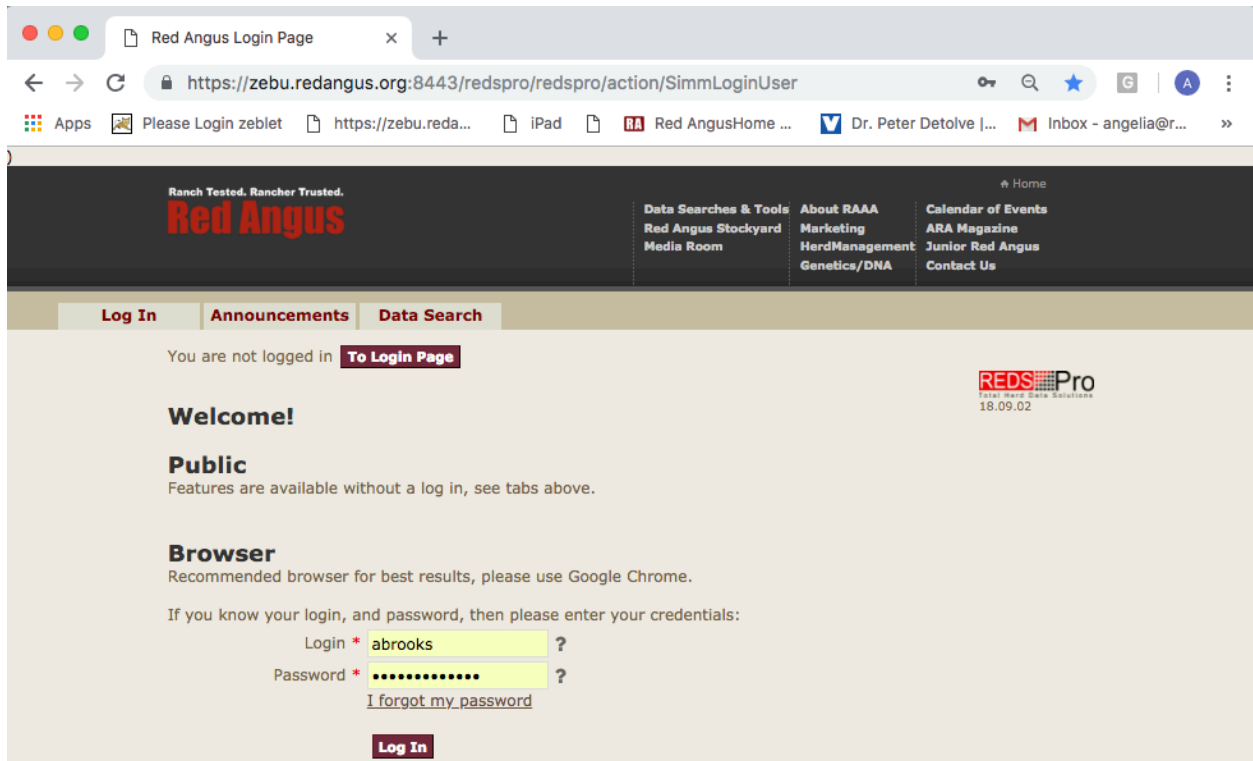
Red Angus Login Page ×

https://zebu.redangus.org:8443/redspro/redspro/action/SimmLoginUser

G A

Apps Please Login zeblet https://zebu.reda... iPad Red AngusHome ... Dr. Peter Detolve |... Inbox - angelia@r... »

Ranch Tested. Rancher Trusted.
Red Angus

Home

Data Searches & Tools
Red Angus Stockyard
Media Room

About RAAA
Marketing
HerdManagement
Genetics/DNA

Calendar of Events
ARA Magazine
Junior Red Angus
Contact Us

Log In Announcements Data Search

You are not logged in To Login Page

REDS Pro
Total Herd Data Solutions
18.09.02

Welcome!

Public
Features are available without a log in, see tabs above.

Browser
Recommended browser for best results, please use Google Chrome.

If you know your login, and password, then please enter your credentials:

Login * abrooks ?

Password * ••••••••••••• ?

I forgot my password

Log In